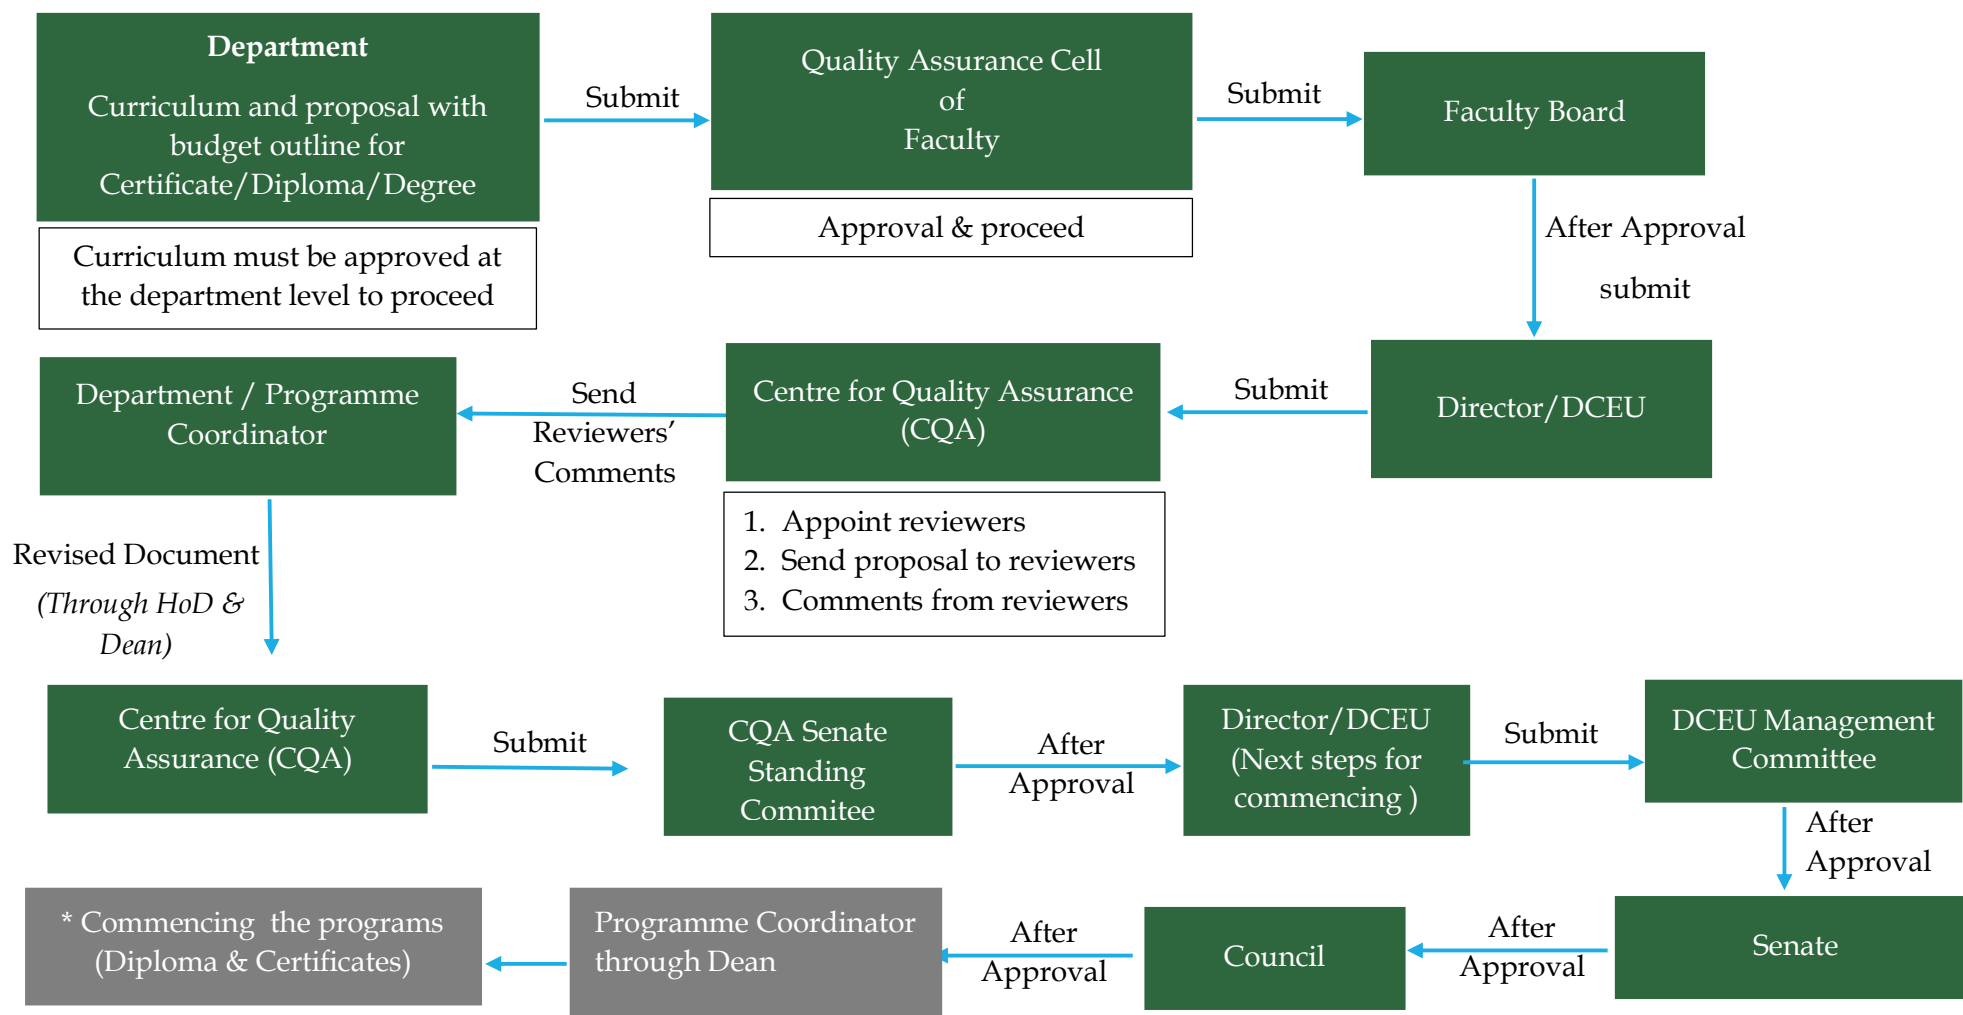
Department

Curriculum and proposal with budget outline for Certificate/Diploma/Degree

Curriculum must be approved at the department level to proceed

Submit

Quality Assurance Cell of Faculty

Approval & proceed

Submit

Faculty Board

After Approval

submit

Director/DCEU

Submit

Centre for Quality Assurance (CQA)

1. Appoint reviewers
2. Send proposal to reviewers
3. Comments from reviewers

Send Reviewers' Comments

Department / Programme Coordinator

Revised Document

(Through HoD & Dean)

Centre for Quality Assurance (CQA)

Submit

CQA Senate Standing Commitee

After Approval

Director/DCEU (Next steps for commencing )

Submit

DCEU Management Committee

After Approval

Senate

After Approval

Council

After Approval

Programme Coordinator through Dean

* Commencing the programs (Diploma & Certificates)